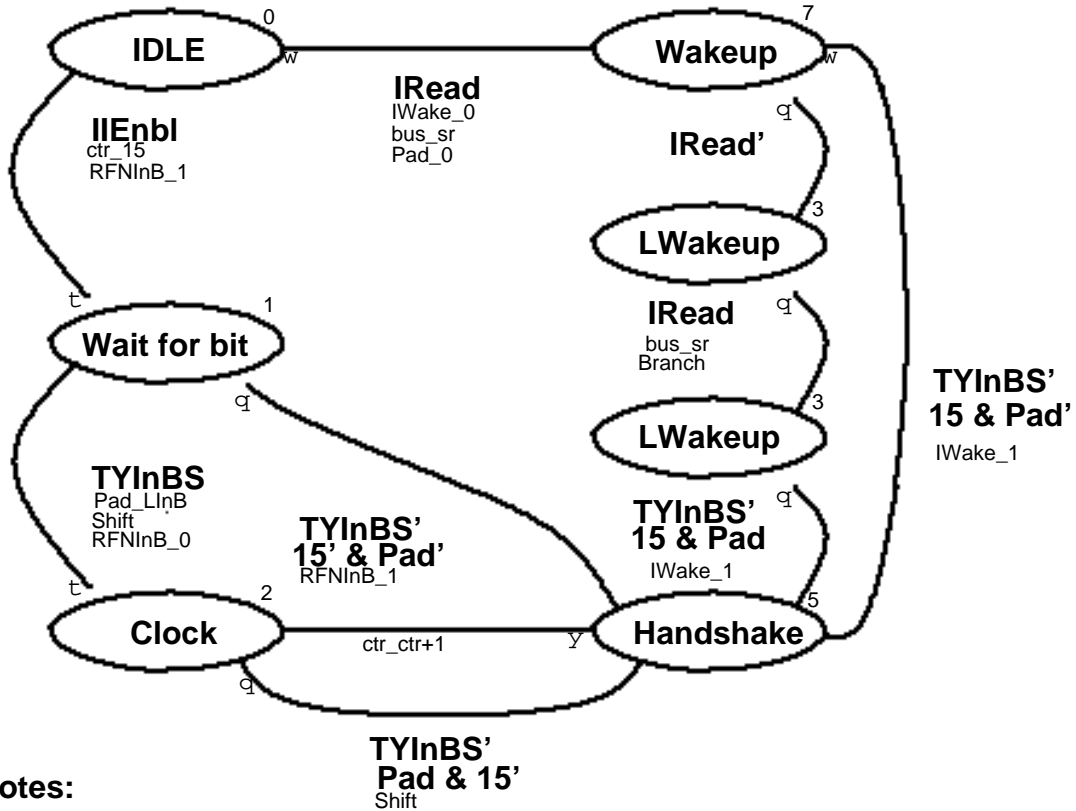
0
IDLE
w

IRead
IWake_0
bus_sr
Pad_0

7
Wakeup
w

q
IRead'

IIEnbl
ctr_15
RFNInB_1

3
LWakeup

t
1
Wait for bit

q
IRead
bus_sr
Branch

q

3
LWakeup

TYInBS'
15 & Pad'
IWake_1

TYInBS
Pad_LInB
Shift
RFNInB_0

TYInBS'
15' & Pad'
RFNInB_1

TYInBS'
15 & Pad
IWake_1

q

t
2
Clock

ctr_ctr+1

Y
5
Handshake

q

TYInBS'
Pad & 15'
Shift

otes: